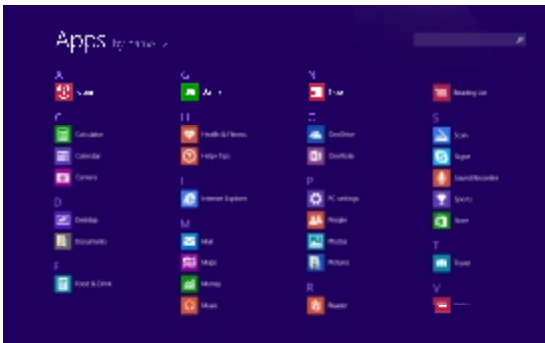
Apps by name

A
Alarms

C
Calculator
Calendar
Camera

D
Desktop
Documents

F
Food & Drink

G
Games

H
Health & Fitness
Help+Tips

I
Internet Explorer

M
Mail
Maps
Money
Music

N
News

O
OneDrive
OneNote

P
PC settings
People
Photos
Pictures

R
Reader

Reading List

S
Scan
Skype
Sound Recorder
Sports
Store

T
Travel

V
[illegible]